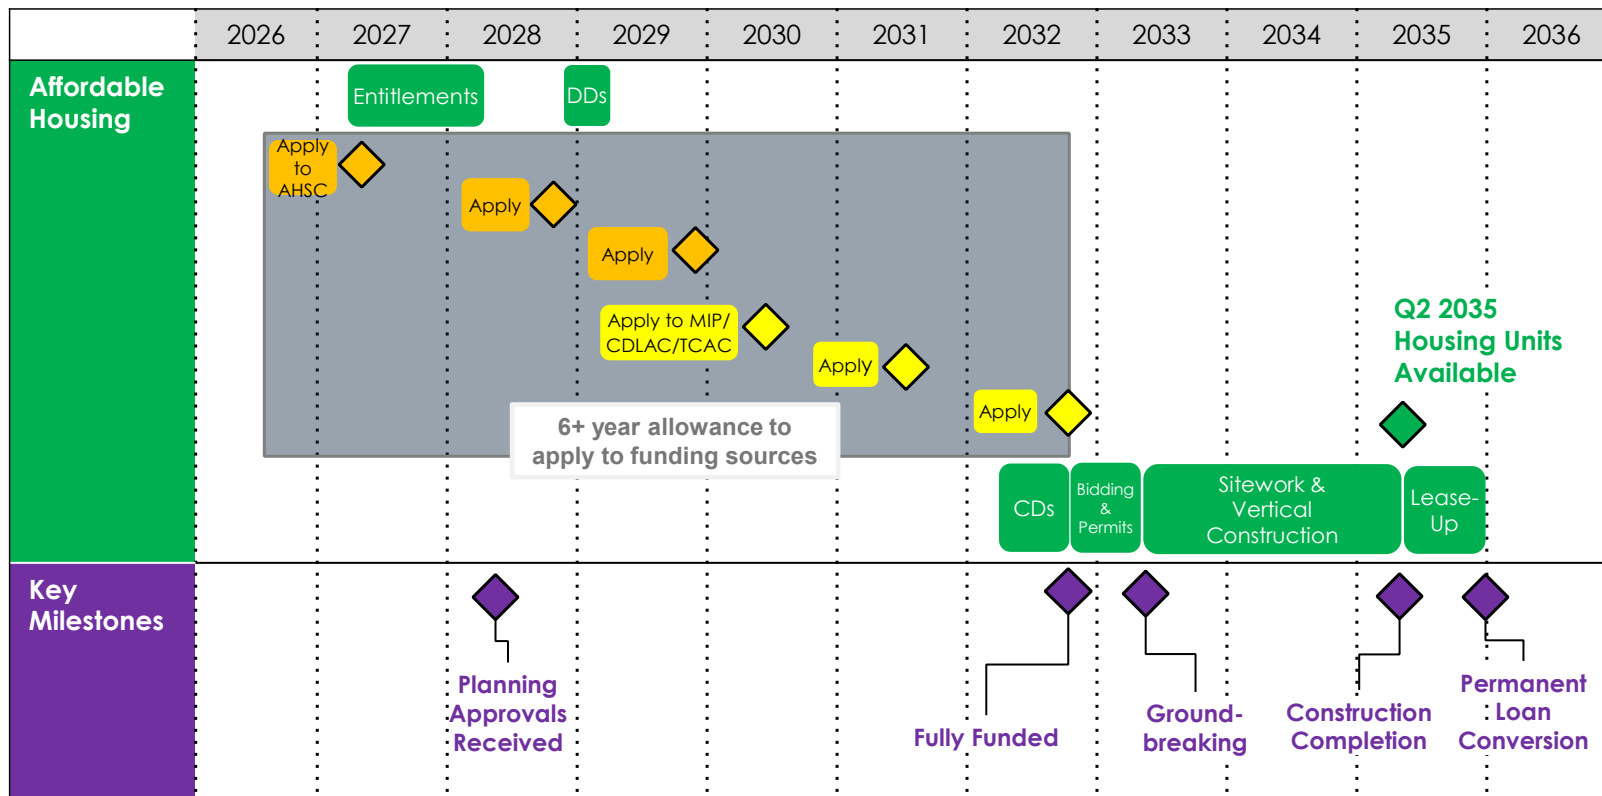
| | 2026 | 2027 | 2028 | 2029 | 2030 | 2031 | 2032 | 2033 | 2034 | 2035 | 2036 |
|---|---|---|---|---|---|---|---|---|---|---|---|

Affordable Housing

Entitlements

DDs

Apply to AHSC

Apply

Apply

Apply to MIP/ CDLAC/TCAC

Apply

Apply

6+ year allowance to apply to funding sources

Q2 2035 Housing Units Available

CDs

Bidding & Permits

Sitework & Vertical Construction

Lease-Up

Key Milestones

Planning Approvals Received

Fully Funded

Ground-breaking

Construction Completion

Permanent Loan Conversion